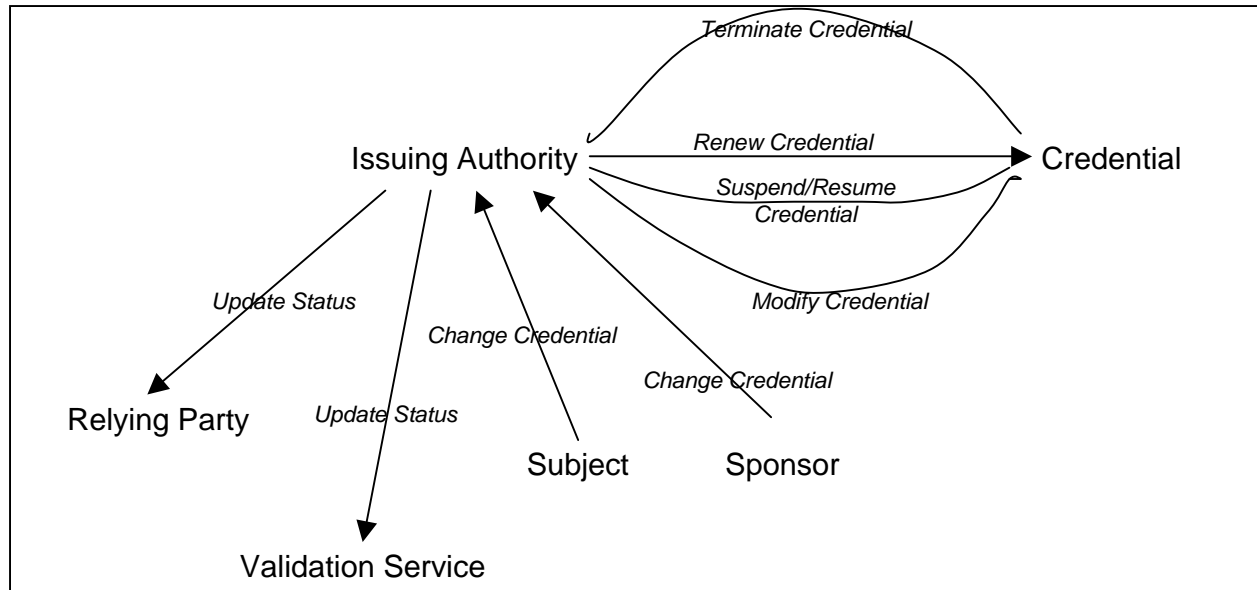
Terminate Credential

Issuing Authority

Renew Credential

Credential

Suspend/Resume Credential

Modify Credential

Update Status

Change Credential

Change Credential

Relying Party

Update Status

Subject

Sponsor

Validation Service